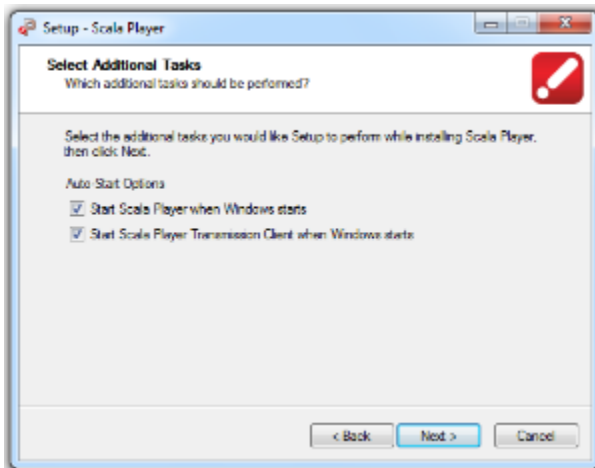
Setup - Scala Player

Select Additional Tasks
Which additional tasks should be performed?

Select the additional tasks you would like Setup to perform while installing Scala Player, then click Next.

Auto Start Options

Start Scala Player when Windows starts

Start Scala Player Transmission Client when Windows starts

< Back Next > Cancel